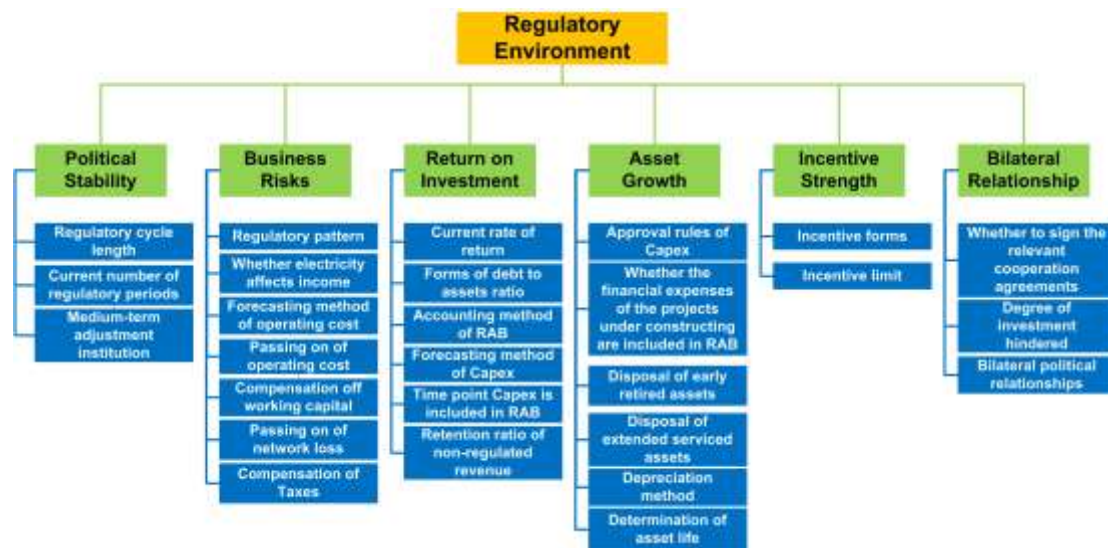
Regulatory Environment

Political Stability

Regulatory cycle length

Current number of regulatory periods

Medium-term adjustment institution

Business Risks

Regulatory pattern

Whether electricity affects income

Forecasting method of operating cost

Passing on of operating cost

Compensation off working capital

Passing on of network loss

Compensation of Taxes

Return on Investment

Current rate of return

Forms of debt to assets ratio

Accounting method of RAB

Forecasting method of Capex

Time point Capex is included in RAB

Retention ratio of non-regulated revenue

Asset Growth

Approval rules of Capex

Whether the financial expenses of the projects under constructing are included in RAB

Disposal of early retired assets

Disposal of extended serviced assets

Depreciation method

Determination of asset life

Incentive Strength

Incentive forms

Incentive limit

Bilateral Relationship

Whether to sign the relevant cooperation agreements

Degree of investment hindered

Bilateral political relationships